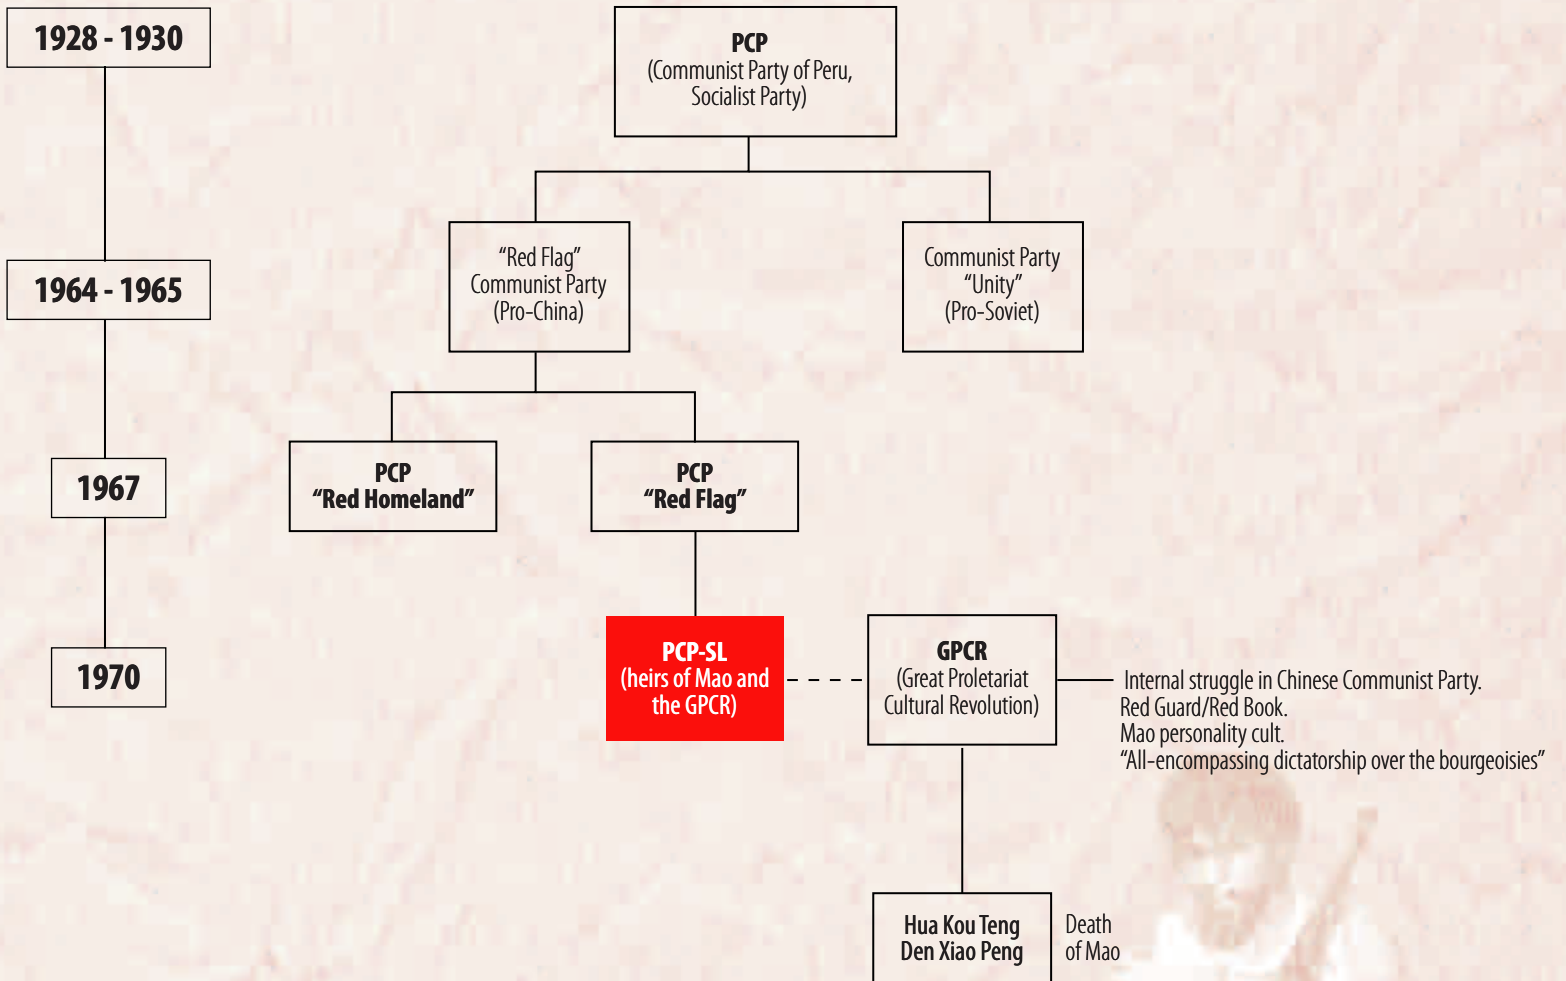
1928 - 1930

1964 - 1965

1967

1970

PCP
(Communist Party of Peru, Socialist Party)

"Red Flag" Communist Party (Pro-China)

Communist Party "Unity" (Pro-Soviet)

PCP
"Red Homeland"

PCP
"Red Flag"

PCP-SL
(heirs of Mao and the GPCR)

GPCR
(Great Proletariat Cultural Revolution)

Internal struggle in Chinese Communist Party.
Red Guard/Red Book.
Mao personality cult.
"All-encompassing dictatorship over the bourgeoisies"

Hua Kou Teng
Den Xiao Peng

Death of Mao